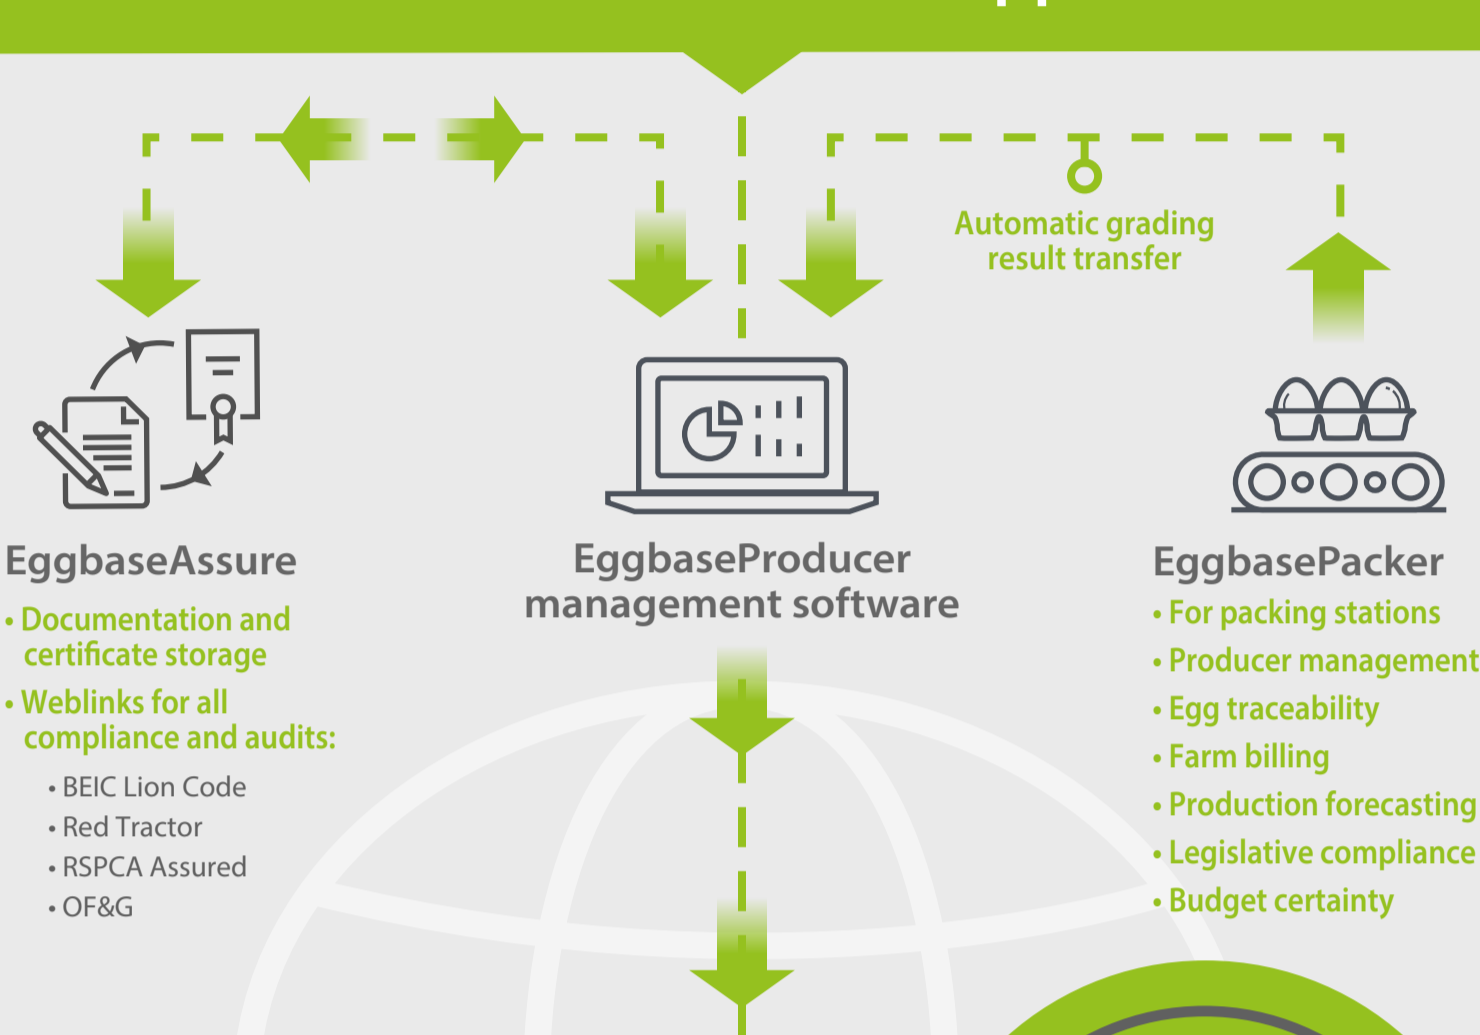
Automatic grading result transfer

EggbaseAssure

• Documentation and certificate storage

• Weblinks for all compliance and audits:

• BEIC Lion Code
• Red Tractor
• RSPCA Assured
• OF&G

EggbaseProducer management software

EggbasePacker

• For packing stations
• Producer management
• Egg traceability
• Farm billing
• Production forecasting
• Legislative compliance
• Budget certainty